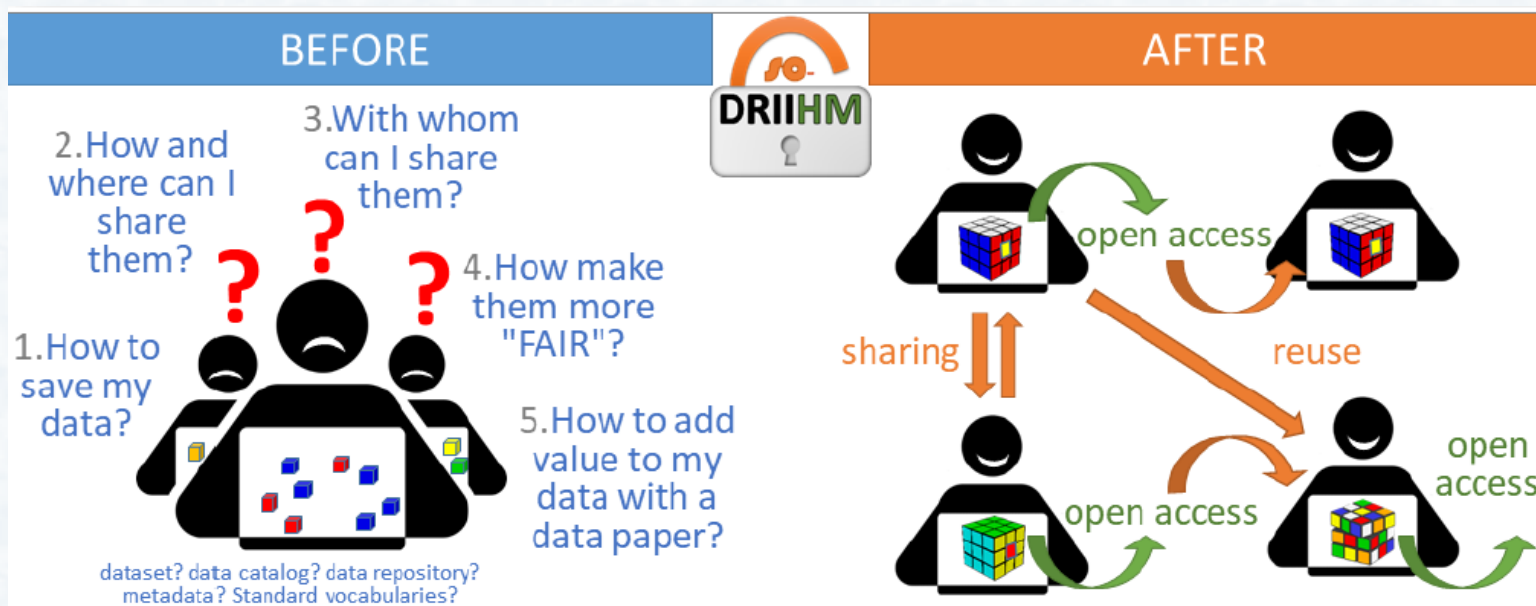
BEFORE

SO-DRIIHM

AFTER

3.With whom can I share them?

2.How and where can I share them?

4.How make them more "FAIR"?

1.How to save my data?

5.How to add value to my data with a data paper?

dataset? data catalog? data repository? metadata? Standard vocabularies?

open access

sharing

reuse

open access

open access